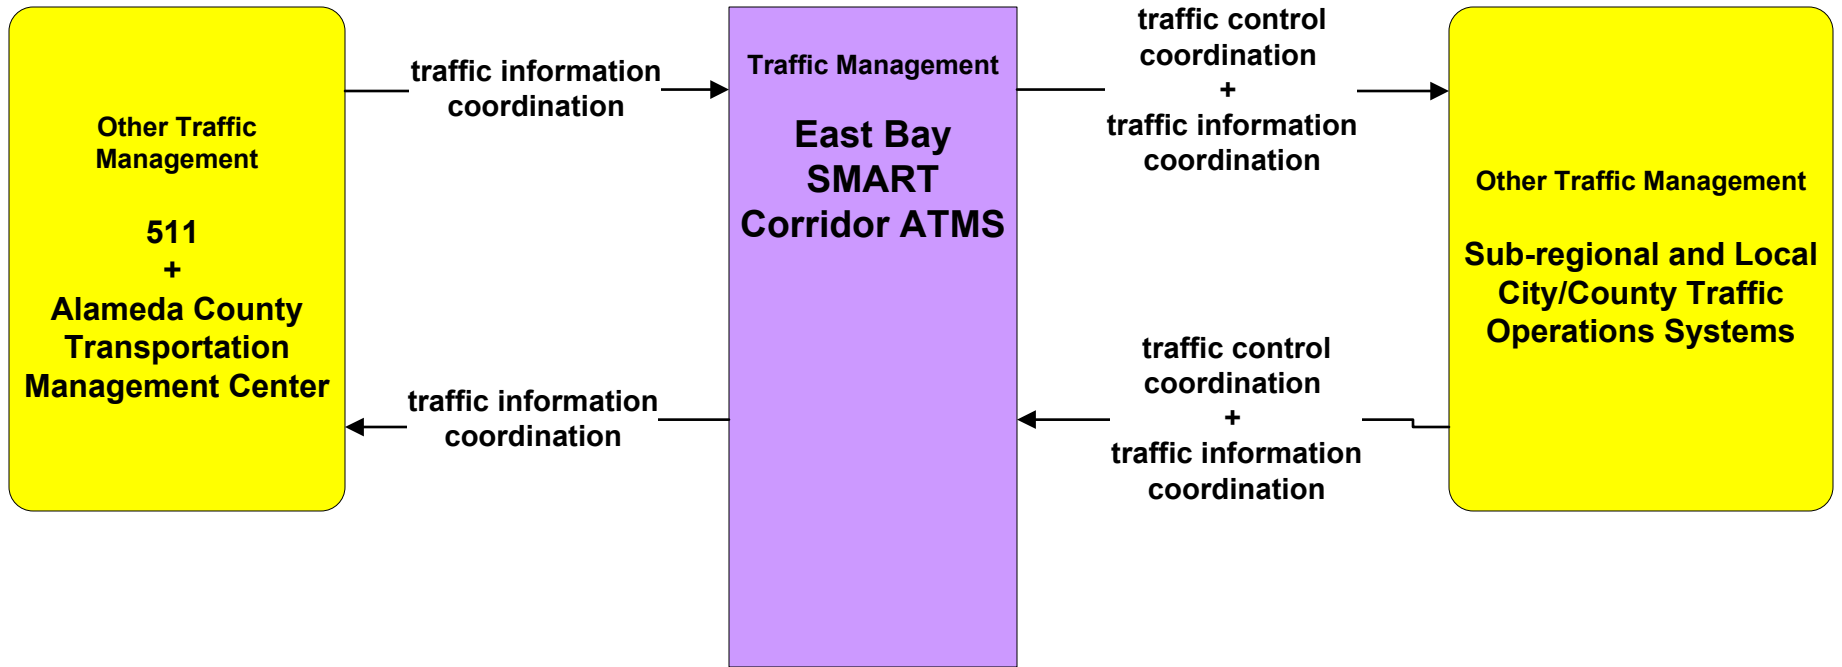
Other Traffic Management

511
+
Alameda County Transportation Management Center

traffic information coordination

traffic information coordination

Traffic Management

East Bay SMART Corridor ATMS

traffic control coordination
+
traffic information coordination

traffic control coordination
+
traffic information coordination

Other Traffic Management

Sub-regional and Local City/County Traffic Operations Systems